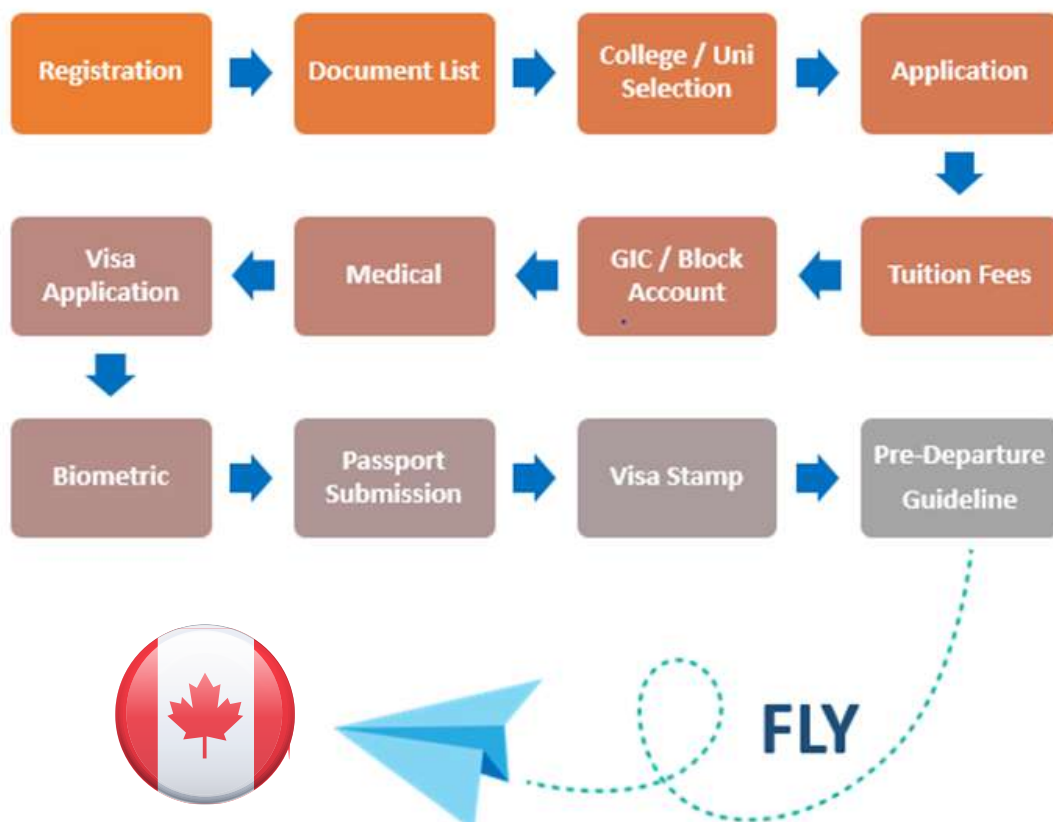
Registration

Document List

College / Uni Selection

Application

Tuition Fees

GIC / Block Account

Medical

Visa Application

Biometric

Passport Submission

Visa Stamp

Pre-Departure Guideline

FLY